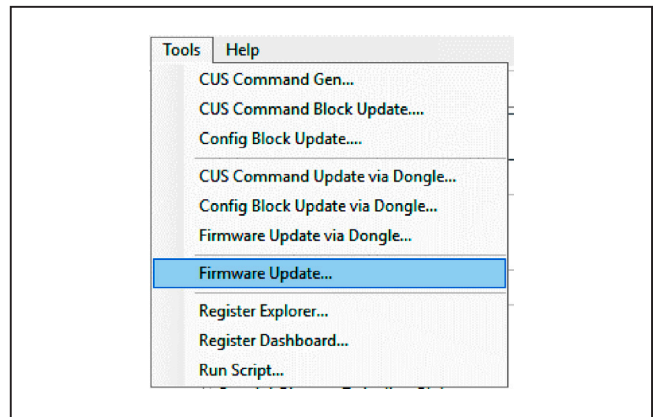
Tools Help
CUS Command Gen...
CUS Command Block Update....
Config Block Update....
CUS Command Update via Dongle...
Config Block Update via Dongle...
Firmware Update via Dongle...
Firmware Update...
Register Explorer...
Register Dashboard...
Run Script...